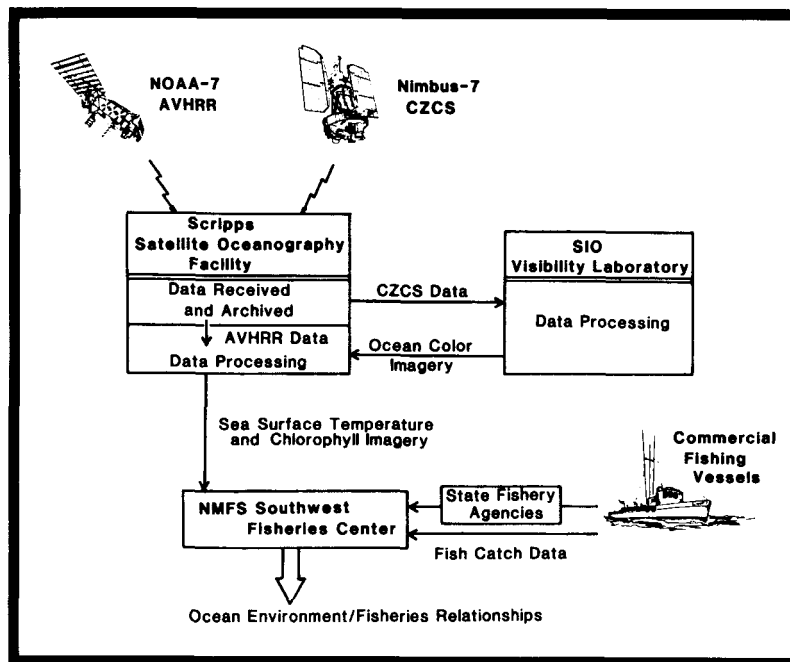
NOAA-7
AVHRR

Nimbus-7
CZCS

Scripps
Satellite Oceanography
Facility

Data Received
and Archived

AVHRR Data

Data Processing

CZCS Data

Ocean Color
Imagery

SIO
Visibility Laboratory

Data Processing

Sea Surface Temperature
and Chlorophyll Imagery

Commercial
Fishing
Vessels

State Fishery
Agencies

NMFS Southwest
Fisheries Center

Fish Catch Data

Ocean Environment/Fisheries Relationships